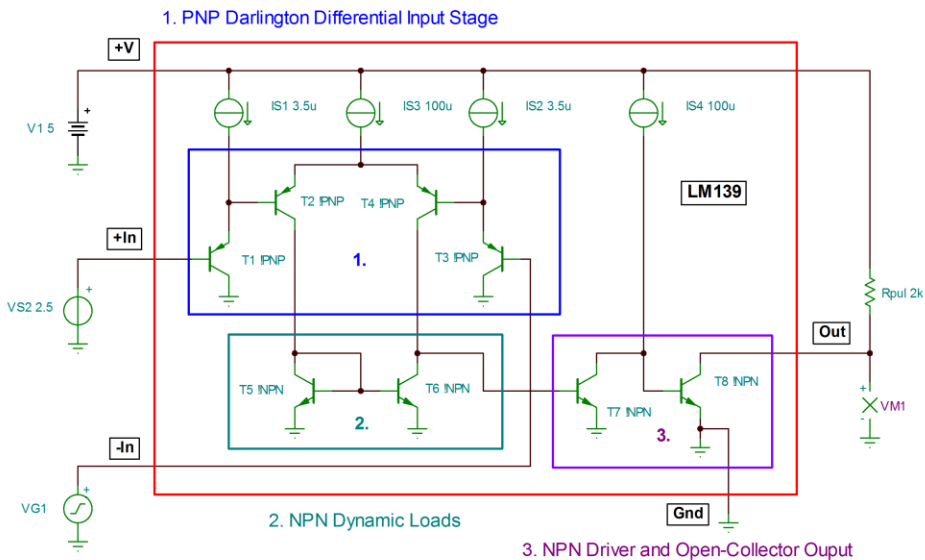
1. PNP Darlington Differential Input Stage

+V

V1 5

IS1 3.5u

IS3 100u

IS2 3.5u

IS4 100u

LM139

T2 !PNP

T4 !PNP

+In

T1 !PNP

1.

T3 !PNP

VS2 2.5

Rpul 2k

Out

T5 !NPN

T6 !NPN

T7 !NPN

T8 !NPN

VM1

2.

3.

-In

VG1

Gnd

2. NPN Dynamic Loads

3. NPN Driver and Open-Collector Ouput